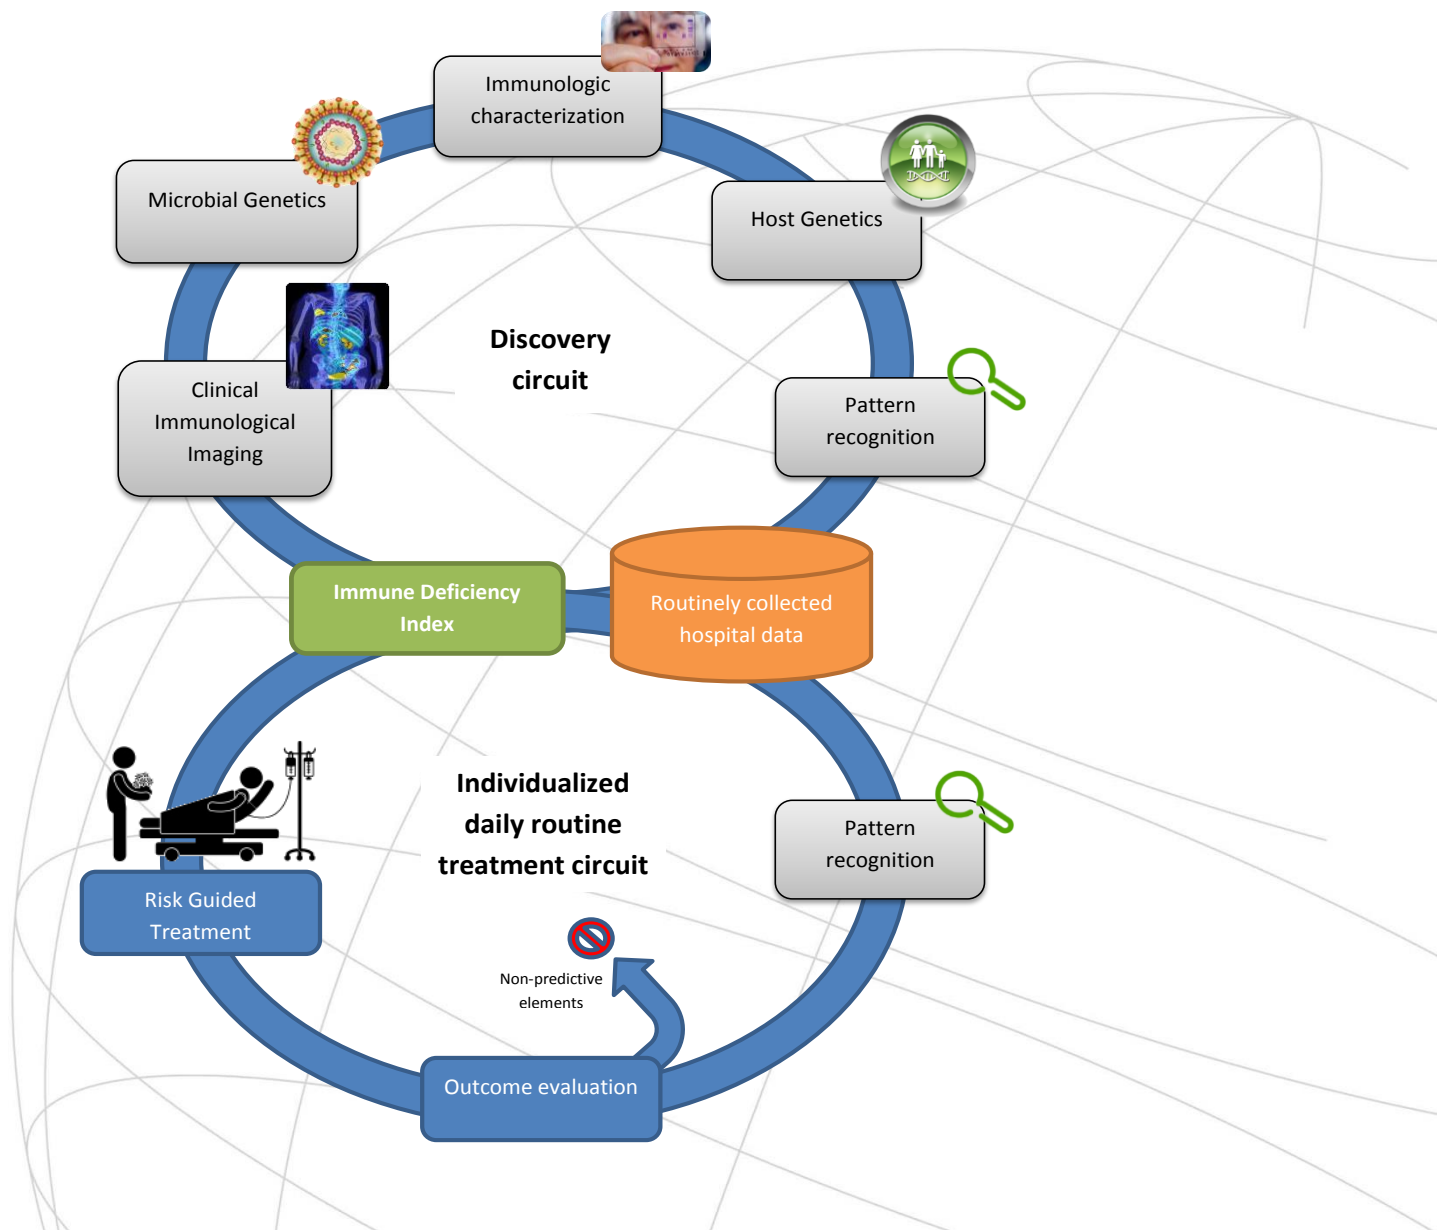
Immunologic characterization

Microbial Genetics

Host Genetics

Discovery circuit

Clinical Immunological Imaging

Pattern recognition

Immune Deficiency Index

Routinely collected hospital data

Individualized daily routine treatment circuit

Pattern recognition

Risk Guided Treatment

Non-predictive elements

Outcome evaluation